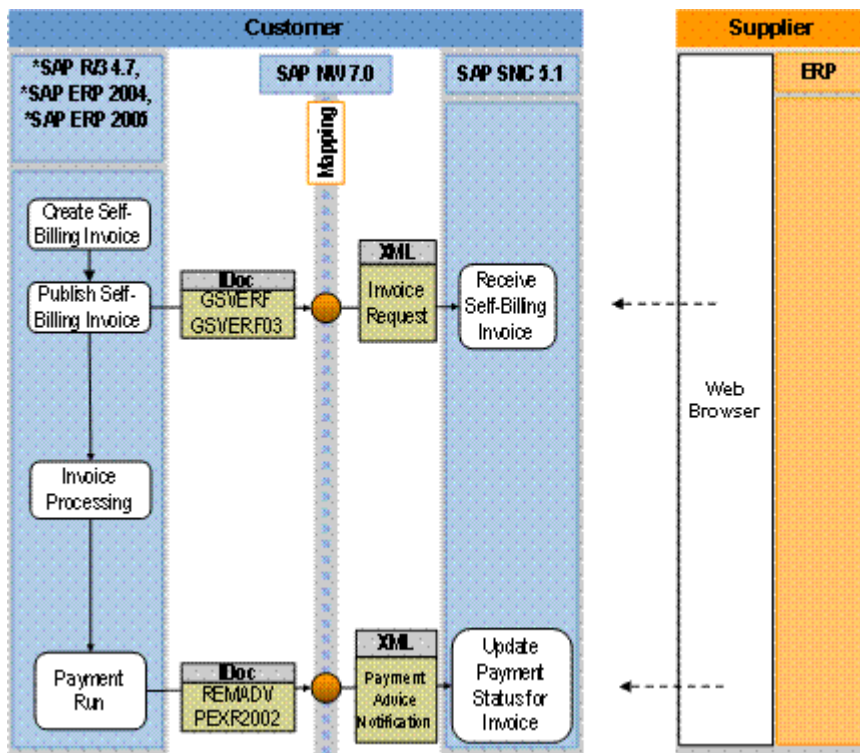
Customer

Supplier

*SAP R/3 4.7,
*SAP ERP 2004,
*SAP ERP 2005

SAP NW 7.0

SAP SNC 5.1

ERP

Mapping

Create Self-Billing Invoice

Publish Self-Billing Invoice

IDoc
GSVERF
GSVERF03

XML
Invoice Request

Receive Self-Billing Invoice

Web Browser

Invoice Processing

Payment Run

IDoc
REMADV
PEXR2002

XML
Payment Advice Notification

Update Payment Status for Invoice